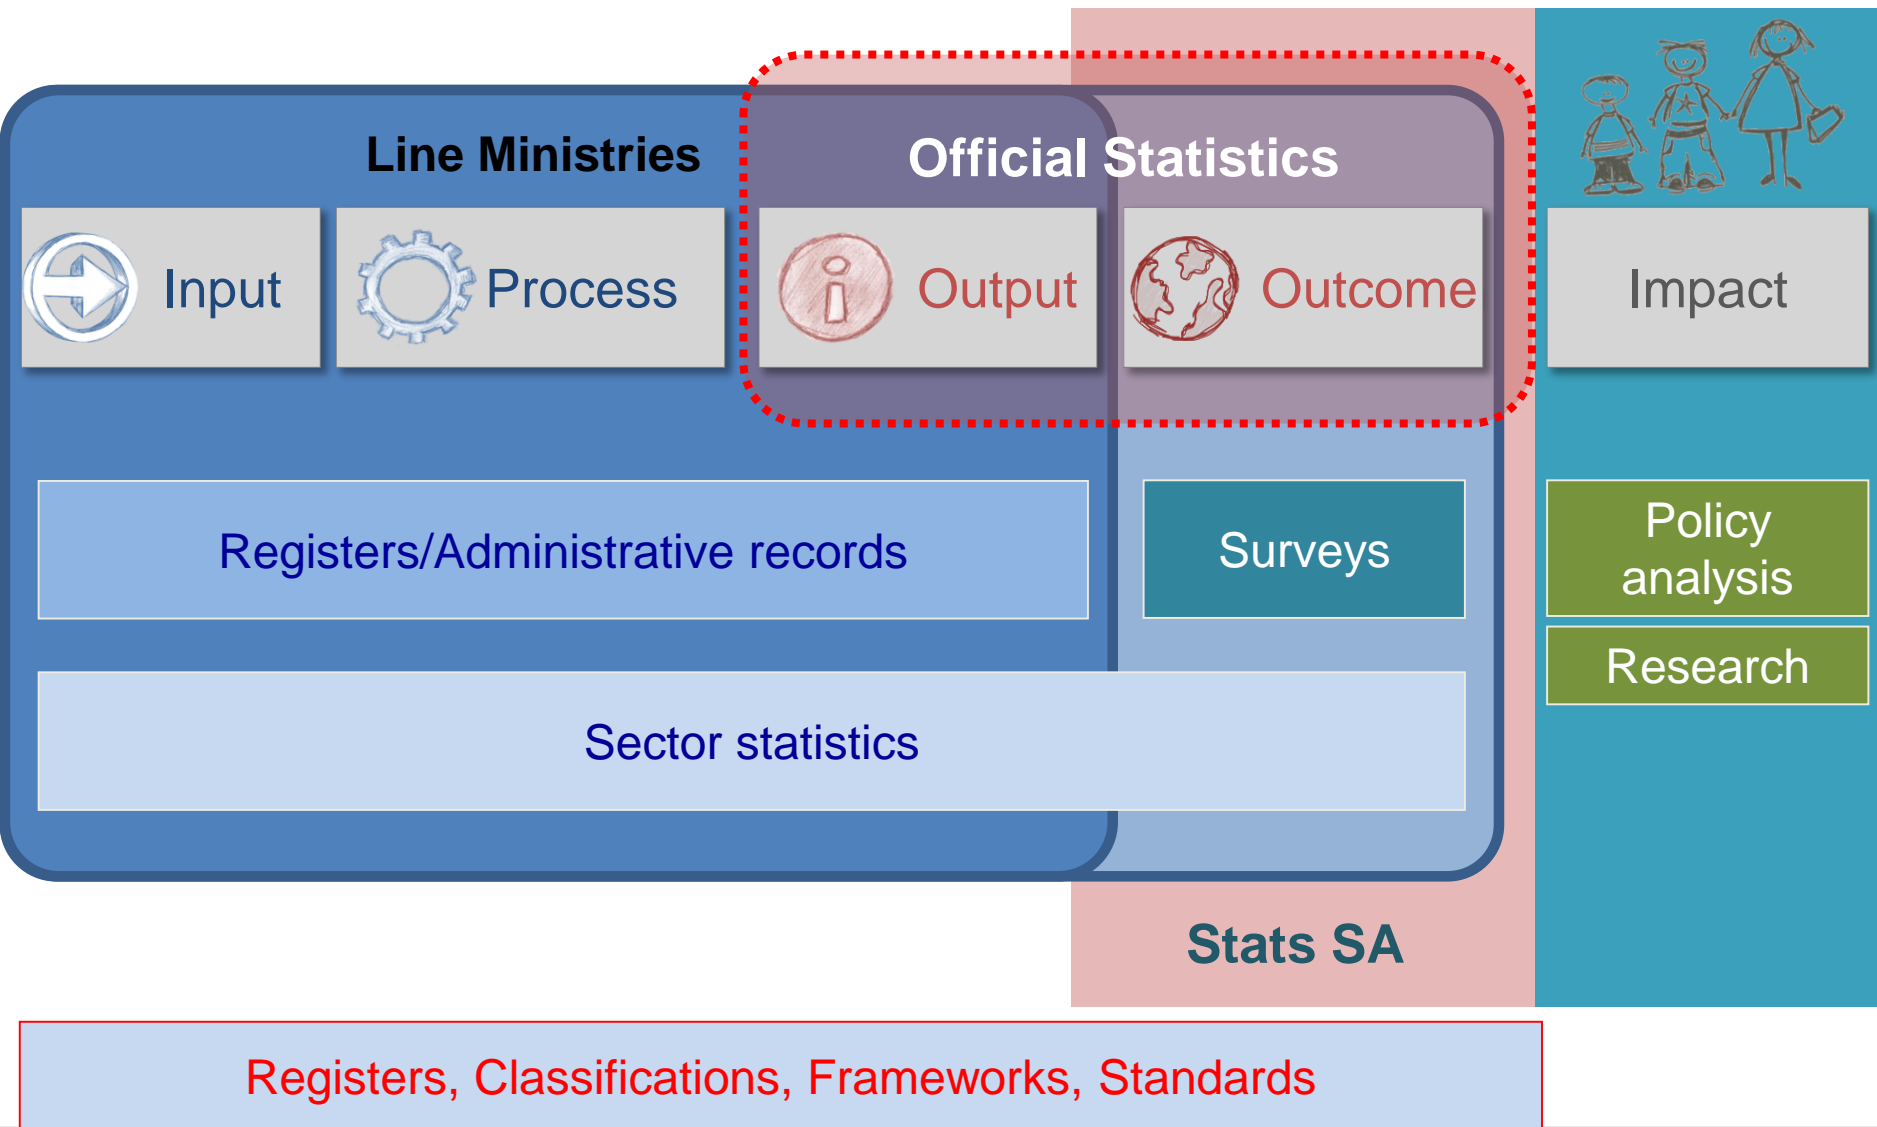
Line Ministries

Official Statistics

Input

Process

Output

Outcome

Impact

Registers/Administrative records

Surveys

Policy analysis

Research

Sector statistics

Stats SA

Registers, Classifications, Frameworks, Standards